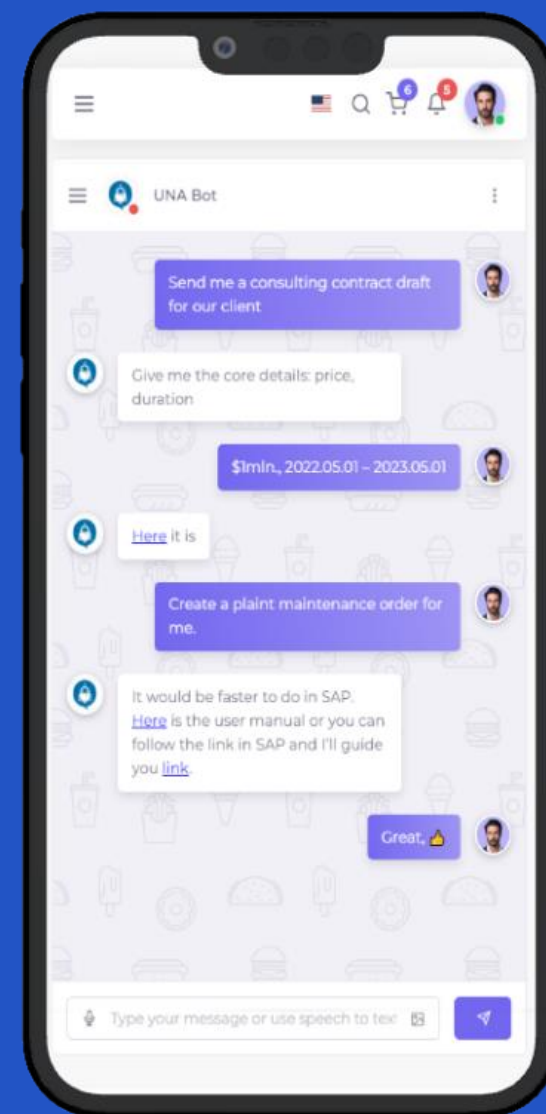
6 5

UNA Bot

Send me a consulting contract draft for our client

Give me the core details: price, duration

$1mln., 2022.05.01 – 2023.05.01

Here it is

Create a plaint maintenance order for me.

It would be faster to do in SAP. Here is the user manual or you can follow the link in SAP and I'll guide you link.

Great, 👍

Type your message or use speech to tex